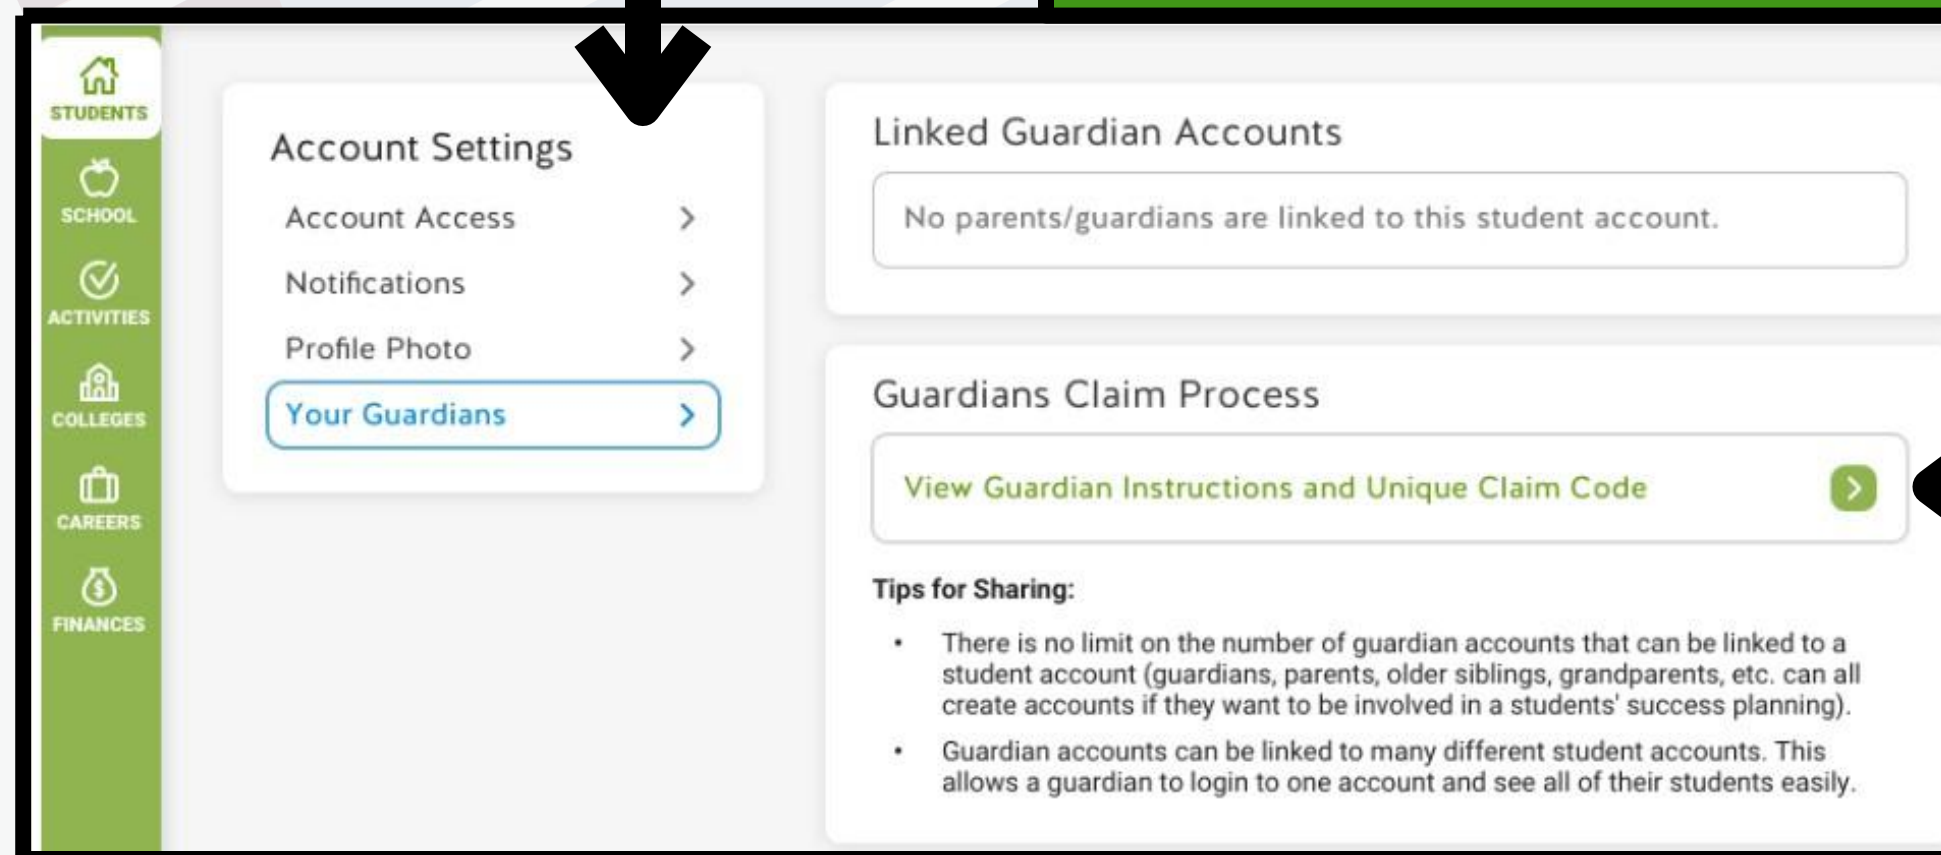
STUDENTS
SCHOOL
ACTIVITIES
COLLEGES
CAREERS
FINANCES

Account Settings
Account Access
Notifications
Profile Photo
Your Guardians

Linked Guardian Accounts
No parents/guardians are linked to this student account.

Guardians Claim Process
View Guardian Instructions and Unique Claim Code

Tips for Sharing:

• There is no limit on the number of guardian accounts that can be linked to a student account (guardians, parents, older siblings, grandparents, etc. can all create accounts if they want to be involved in a students' success planning).

• Guardian accounts can be linked to many different student accounts. This allows a guardian to login to one account and see all of their students easily.